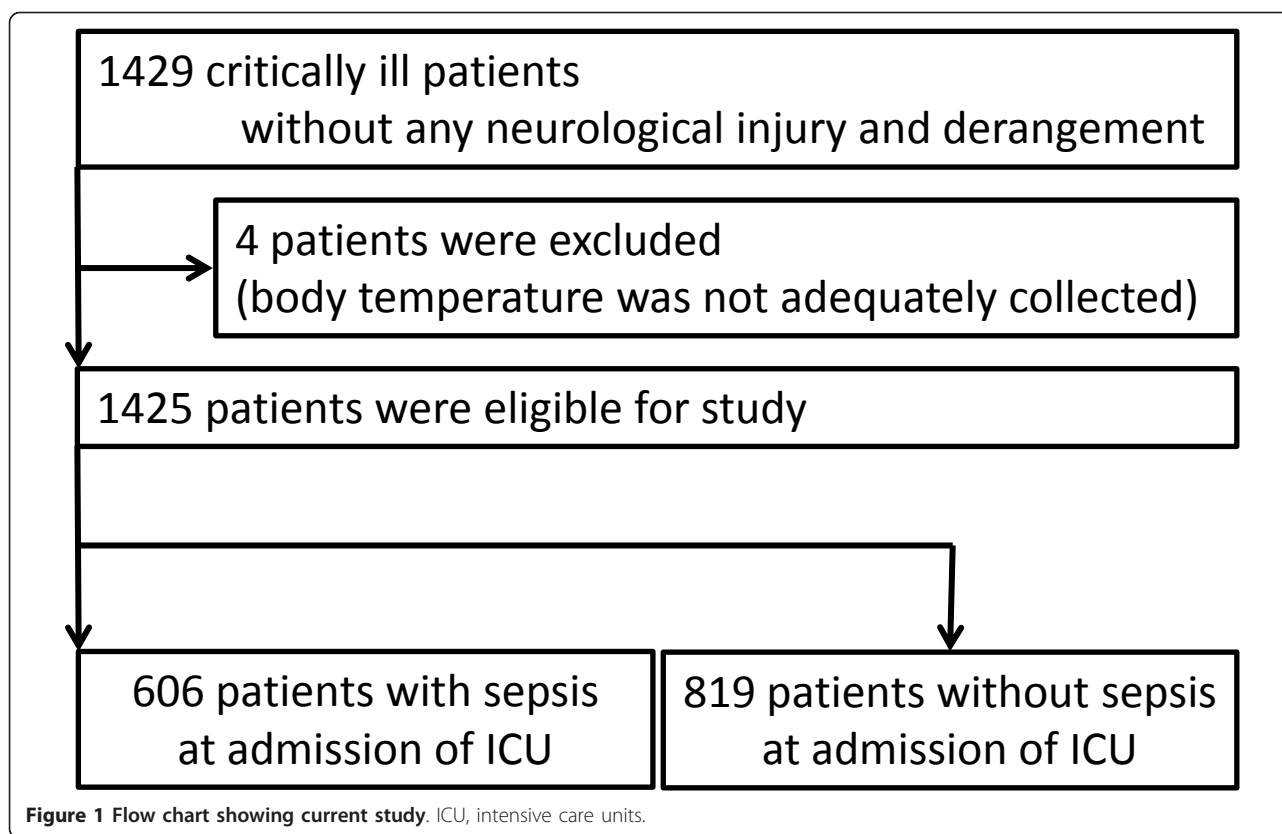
1429 critically ill patients
without any neurological injury and derangement

4 patients were excluded
(body temperature was not adequately collected)

1425 patients were eligible for study

606 patients with sepsis
at admission of ICU

819 patients without sepsis
at admission of ICU

**Figure 1 Flow chart showing current study**. ICU, intensive care units.